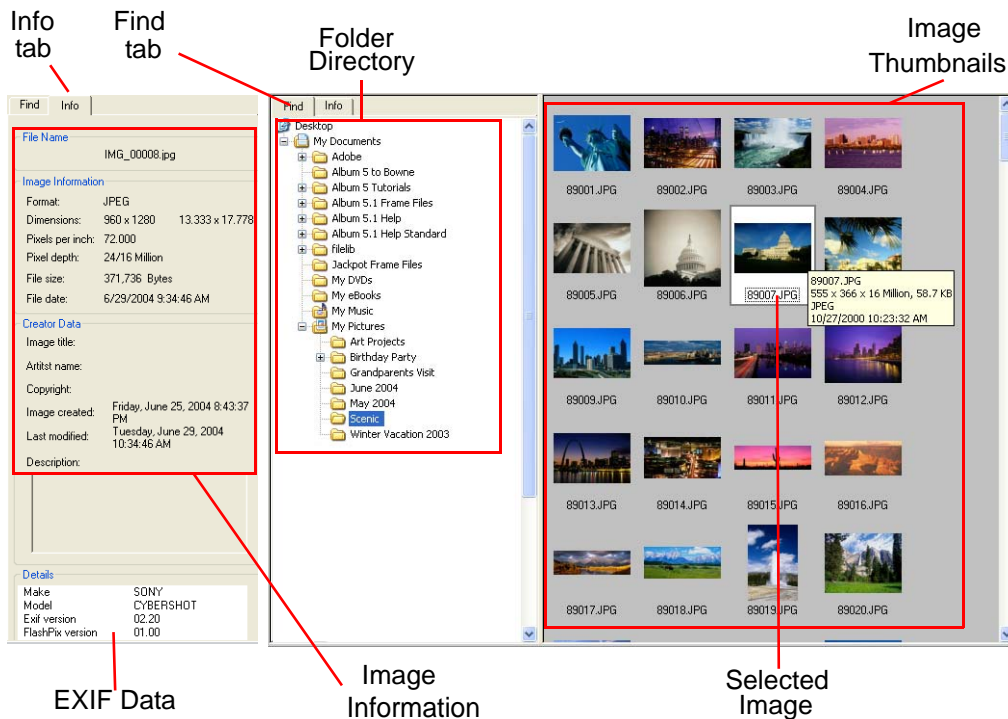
Info tab

Find tab

Folder Directory

Image Thumbnails

Find Info

File Name
IMG_00008.jpg

Image Information
Format: JPEG
Dimensions: 960 x 1280 13.333 x 17.778
Pixels per inch: 72.000
Pixel depth: 24/16 Million
File size: 371,736 Bytes
File date: 6/29/2004 9:34:46 AM

Creator Data
Image title:
Artitst name:
Copyright:
Image created: Friday, June 25, 2004 8:43:37 PM
Last modified: Tuesday, June 29, 2004 10:34:46 AM
Description:

Details
Make SONY
Model CYBERSHOT
Exif version 02.20
FlashPix version 01.00

Find Info

Desktop
My Documents
Adobe
Album 5 to Bowne
Album 5 Tutorials
Album 5.1 Frame Files
Album 5.1 Help
Album 5.1 Help Standard
filelib
Jackpot Frame Files
My DVDs
My eBooks
My Music
My Pictures
Art Projects
Birthday Party
Grandparents Visit
June 2004
May 2004
Scenic
Winter Vacation 2003

89001.JPG 89002.JPG 89003.JPG 89004.JPG
89005.JPG 89006.JPG 89007.JPG
89007.JPG
555 x 366 x 16 Million, 58.7 KB
JPEG
10/27/2000 10:23:32 AM
89009.JPG 89010.JPG 89011.JPG 89012.JPG
89013.JPG 89014.JPG 89015.JPG 89016.JPG
89017.JPG 89018.JPG 89019.JPG 89020.JPG

EXIF Data

Image Information

Selected Image